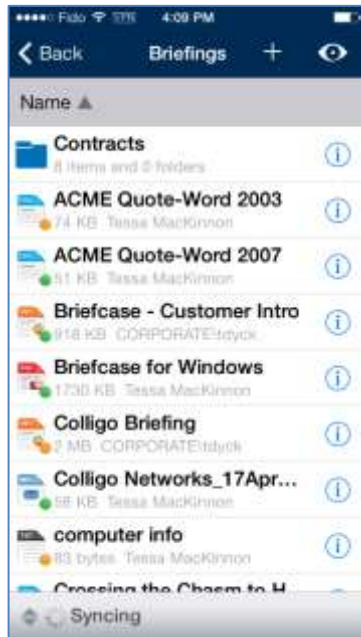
Fido 4:09 PM

Back Briefings + 

Name ▲

Contracts
8 items and 0 folders

ACME Quote-Word 2003
74 KB Tessa MacKinnon

ACME Quote-Word 2007
51 KB Tessa MacKinnon

Briefcase - Customer Intro
918 KB CORPORATE\tdyck

Briefcase for Windows
1730 KB Tessa MacKinnon

Colligo Briefing
2 MB CORPORATE\tdyck

Colligo Networks_17Apr...
58 KB Tessa MacKinnon

computer info
83 bytes Tessa MacKinnon

Crossing the Chasm to H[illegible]

Syncing